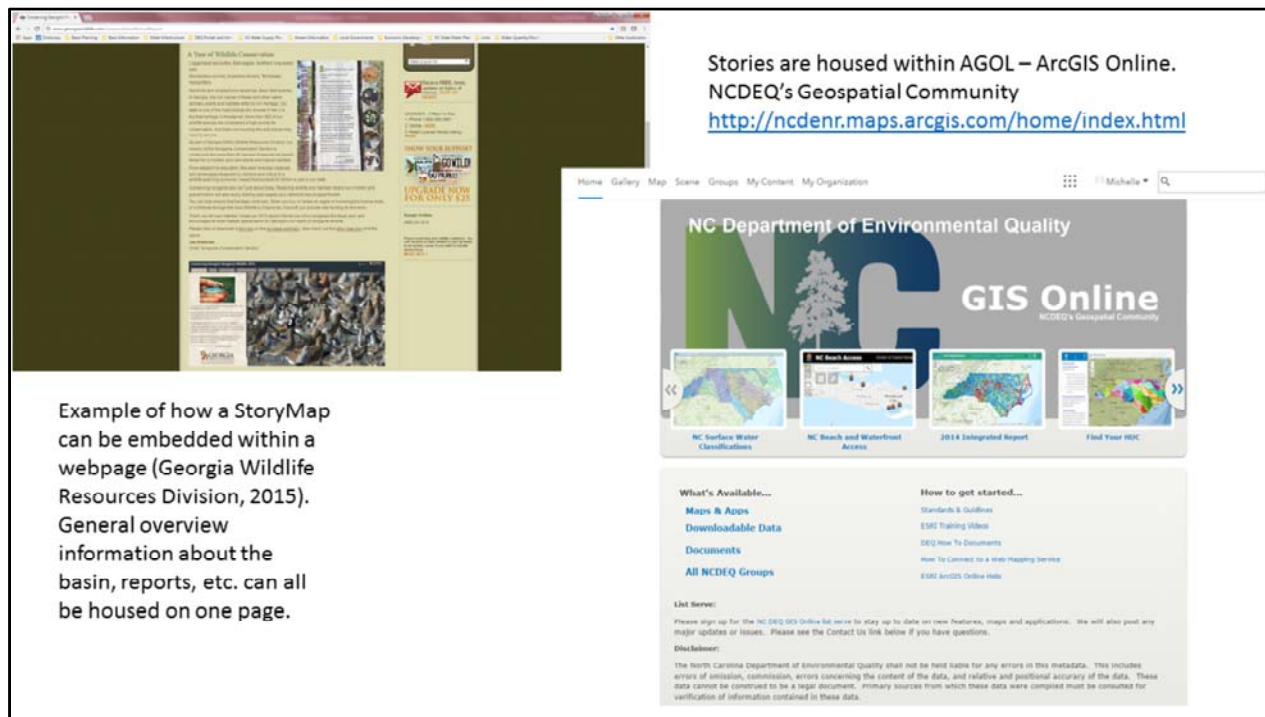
Stories are housed within AGOL – ArcGIS Online.
NCDEQ's Geospatial Community
http://ncdenr.maps.arcgis.com/home/index.html

A Year of Wildlife Conservation

UPGRADE NOW FOR ONLY $25

Example of how a StoryMap can be embedded within a webpage (Georgia Wildlife Resources Division, 2015). General overview information about the basin, reports, etc. can all be housed on one page.

Home Gallery Map Scene Groups My Content My Organization Michelle

NC Department of Environmental Quality

GIS Online
NCDEQ's Geospatial Community

NC Beach Access

NC Surface Water Classifications
NC Beach and Waterfront Access
2014 Integrated Report
Find Your HUC

What's Available...
Maps & Apps
Downloadable Data
Documents
All NCDEQ Groups

How to get started...
Standards & Guidelines
ESRI Training Videos
DEQ How To Documents
How To Connect to a Web Mapping Service
ESRI ArcGIS Online Help

List Serve:
Please sign up for the NC DEQ GIS Online list serve to stay up to date on new features, maps and applications. We will also post any major updates or issues. Please see the Contact Us link below if you have questions.

Disclaimer:
The North Carolina Department of Environmental Quality shall not be held liable for any errors in this metadata. This includes errors of omission, commission, errors concerning the content of the data, and relative and positional accuracy of the data. These data cannot be construed to be a legal document. Primary sources from which these data were compiled must be consulted for verification of information contained in these data.